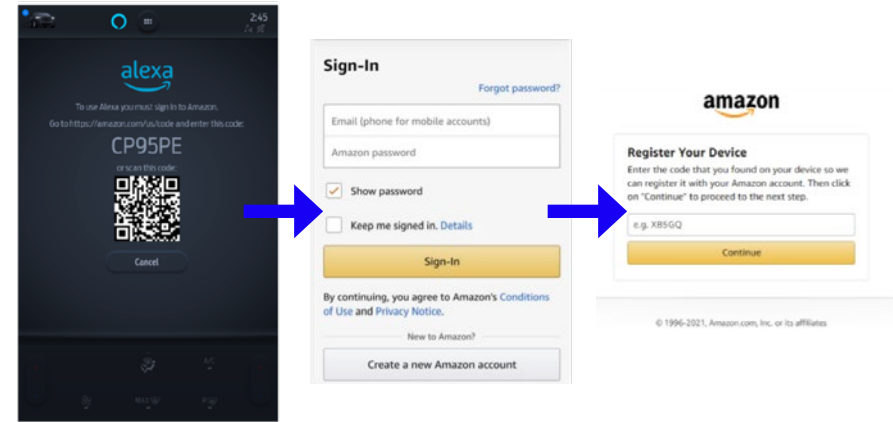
2:45

alexa

To use Alexa you must sign in to Amazon.
Go to https://amazon.com/us/code and enter this code:

CP95PE

or scan this code:

Cancel

Sign-In

Forgot password?

Email (phone for mobile accounts)

Amazon password

Show password

Keep me signed in. Details

Sign-In

By continuing, you agree to Amazon's Conditions of Use and Privacy Notice.

New to Amazon?

Create a new Amazon account

amazon

Register Your Device

Enter the code that you found on your device so we can register it with your Amazon account. Then click on "Continue" to proceed to the next step.

e.g. X85GQ

Continue

© 1996-2021, Amazon.com, Inc. or its affiliates